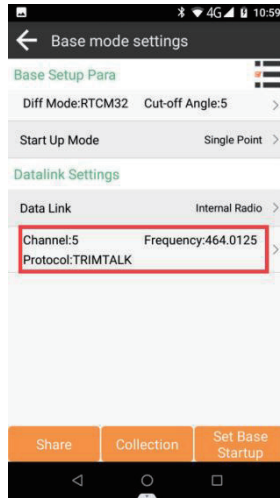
4G 10:59

Base mode settings

Base Setup Para

Diff Mode:RTCM32 Cut-off Angle:5

Start Up Mode Single Point

Datalink Settings

Data Link Internal Radio

Channel:5 Frequency:464.0125
Protocol:TRIMTALK

Share

Collection

Set Base Startup